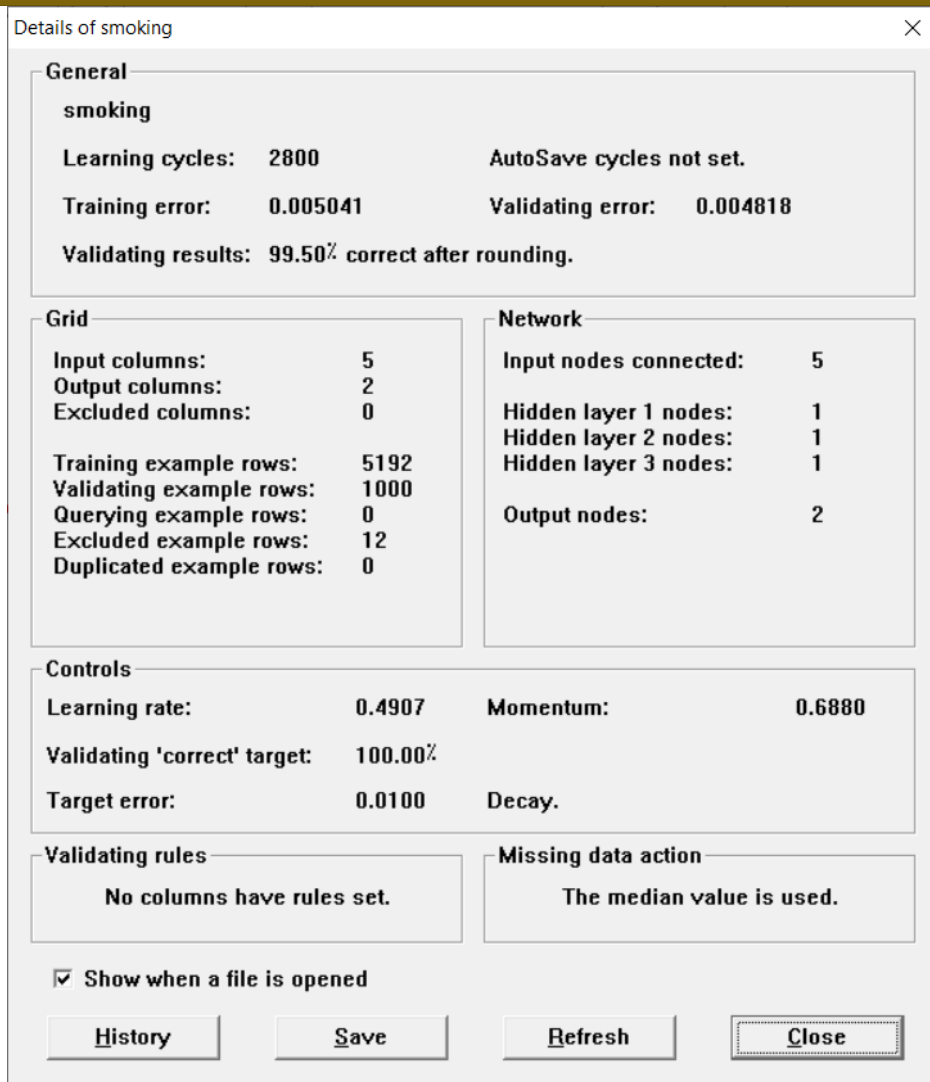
Details of smoking

×

General

smoking

Learning cycles: 2800

AutoSave cycles not set.

Training error: 0.005041

Validating error: 0.004818

Validating results: 99.50% correct after rounding.

Grid

Input columns: 5
Output columns: 2
Excluded columns: 0

Training example rows: 5192
Validating example rows: 1000
Querying example rows: 0
Excluded example rows: 12
Duplicated example rows: 0

Network

Input nodes connected: 5

Hidden layer 1 nodes: 1
Hidden layer 2 nodes: 1
Hidden layer 3 nodes: 1

Output nodes: 2

Controls

Learning rate: 0.4907

Momentum: 0.6880

Validating 'correct' target: 100.00%

Target error: 0.0100

Decay.

Validating rules

No columns have rules set.

Missing data action

The median value is used.

☑ Show when a file is opened

History

Save

Refresh

Close